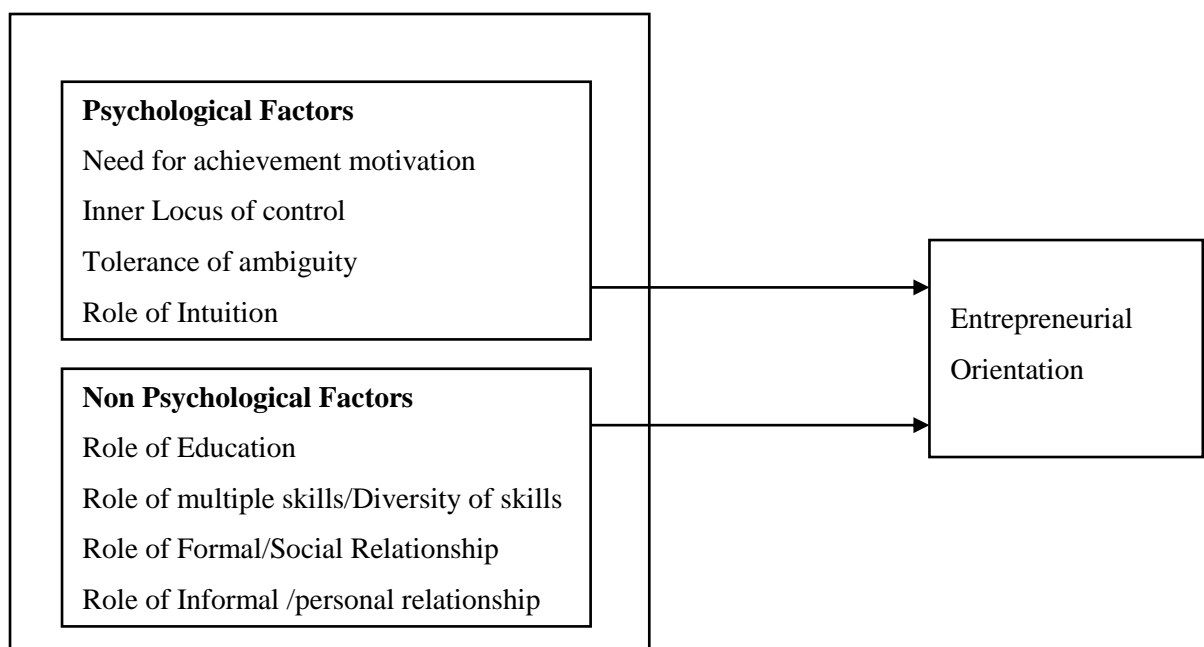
**Psychological Factors**

Need for achievement motivation

Inner Locus of control

Tolerance of ambiguity

Role of Intuition

**Non Psychological Factors**

Role of Education

Role of multiple skills/Diversity of skills

Role of Formal/Social Relationship

Role of Informal /personal relationship

Entrepreneurial Orientation